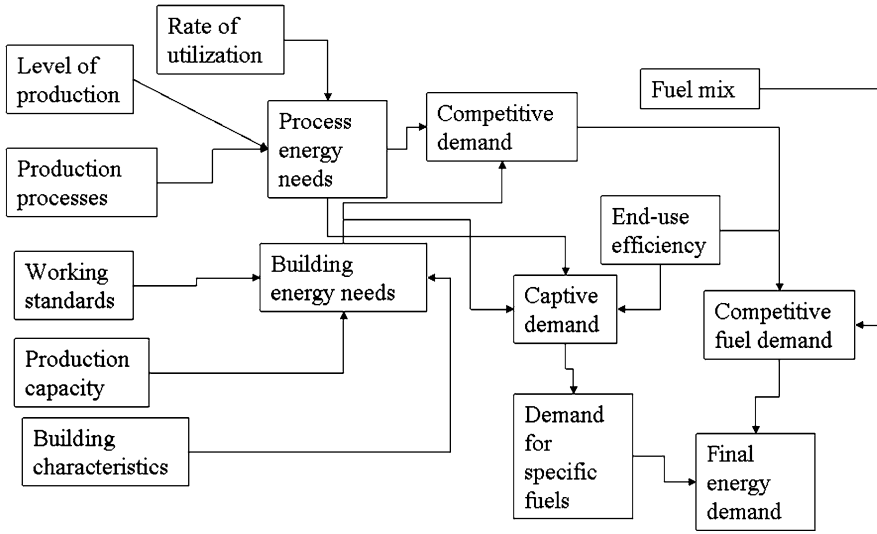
Rate of utilization

Level of production

Production processes

Process energy needs

Competitive demand

Fuel mix

End-use efficiency

Working standards

Building energy needs

Captive demand

Competitive fuel demand

Production capacity

Building characteristics

Demand for specific fuels

Final energy demand